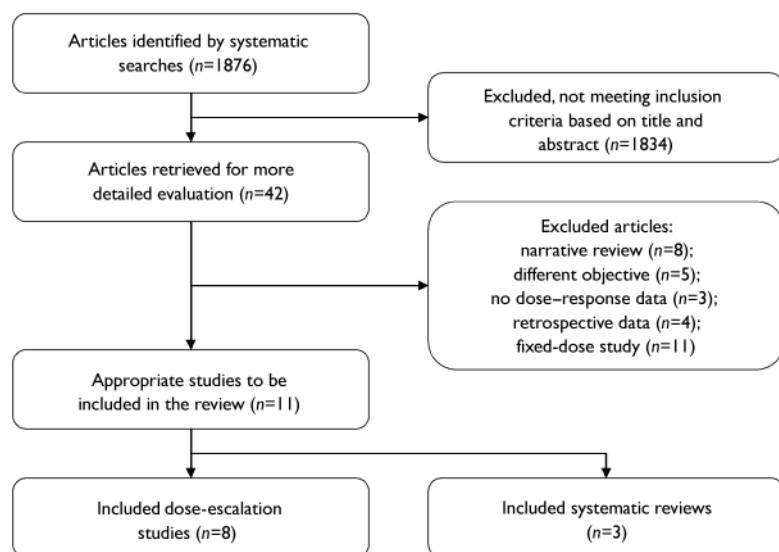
Articles identified by systematic searches ($n$=1876)

Excluded, not meeting inclusion criteria based on title and abstract ($n$=1834)

Articles retrieved for more detailed evaluation ($n$=42)

Excluded articles:
narrative review ($n$=8);
different objective ($n$=5);
no dose–response data ($n$=3);
retrospective data ($n$=4);
fixed-dose study ($n$=11)

Appropriate studies to be included in the review ($n$=11)

Included dose-escalation studies ($n$=8)

Included systematic reviews ($n$=3)